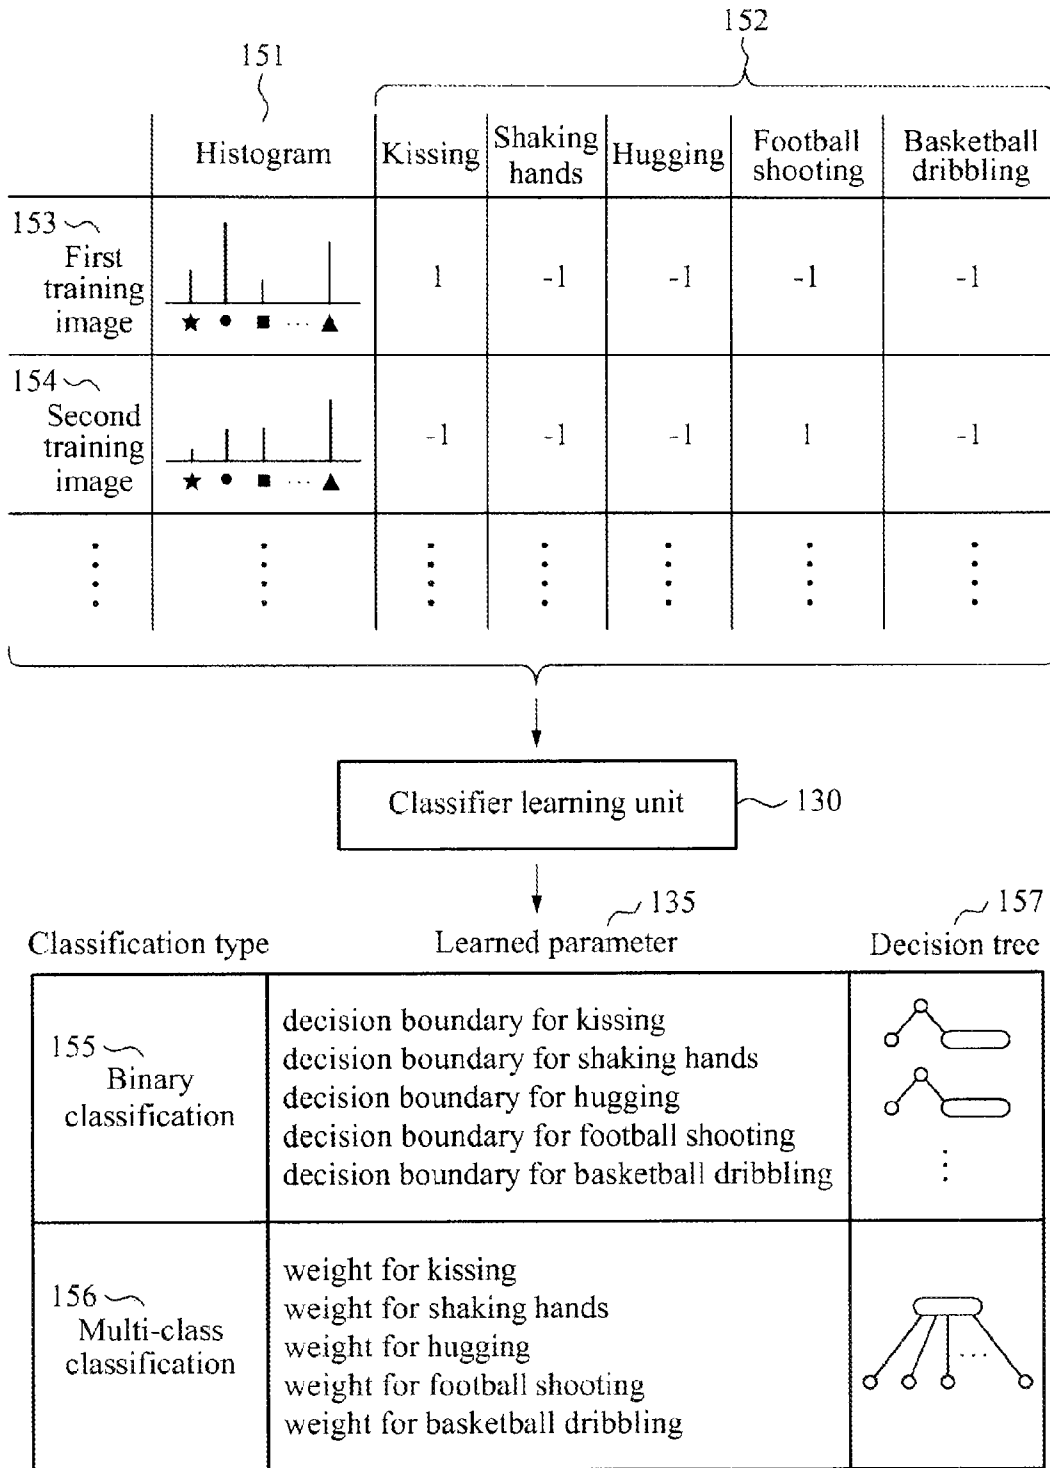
152

151

| | Histogram | Kissing | Shaking hands | Hugging | Football shooting | Basketball dribbling |
|---|---|---|---|---|---|---|
| 153 First training image | ★ ● ■ ··· ▲ | 1 | -1 | -1 | -1 | -1 |
| 154 Second training image | ★ ● ■ ··· ▲ | -1 | -1 | -1 | 1 | -1 |
| ⋮ | ⋮ | ⋮ | ⋮ | ⋮ | ⋮ | ⋮ |

Classifier learning unit 130

135 157

| Classification type | Learned parameter | Decision tree |
|---|---|---|
| 155 Binary classification | decision boundary for kissing<br>decision boundary for shaking hands<br>decision boundary for hugging<br>decision boundary for football shooting<br>decision boundary for basketball dribbling | ⋮ |
| 156 Multi-class classification | weight for kissing<br>weight for shaking hands<br>weight for hugging<br>weight for football shooting<br>weight for basketball dribbling | ··· |